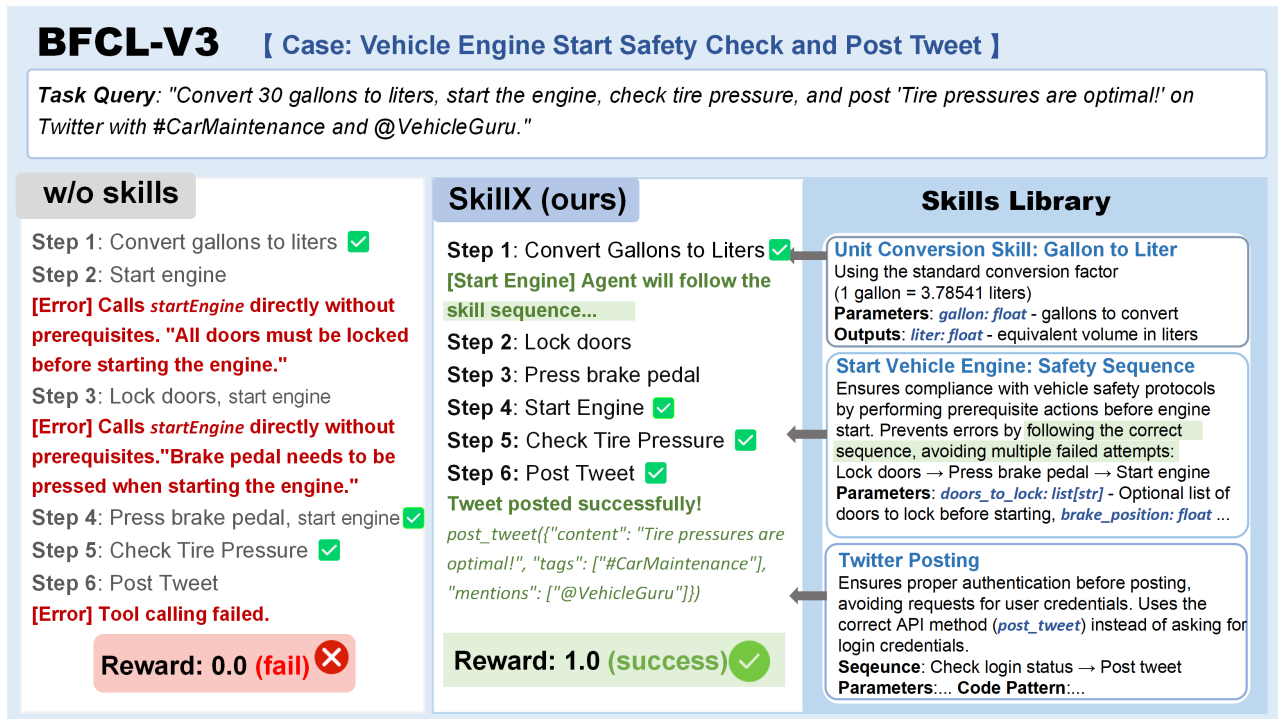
BFCL-V3 【 Case: Vehicle Engine Start Safety Check and Post Tweet 】

Task Query: "Convert 30 gallons to liters, start the engine, check tire pressure, and post 'Tire pressures are optimal!' on Twitter with #CarMaintenance and @VehicleGuru."

w/o skills

Step 1: Convert gallons to liters
Step 2: Start engine
[Error] Calls startEngine directly without prerequisites. "All doors must be locked before starting the engine."
Step 3: Lock doors, start engine
[Error] Calls startEngine directly without prerequisites."Brake pedal needs to be pressed when starting the engine."
Step 4: Press brake pedal, start engine
Step 5: Check Tire Pressure
Step 6: Post Tweet
[Error] Tool calling failed.

Reward: 0.0 (fail)

SkillX (ours)

Step 1: Convert Gallons to Liters
[Start Engine] Agent will follow the skill sequence...
Step 2: Lock doors
Step 3: Press brake pedal
Step 4: Start Engine
Step 5: Check Tire Pressure
Step 6: Post Tweet
Tweet posted successfully!
post_tweet({"content": "Tire pressures are optimal!", "tags": ["#CarMaintenance"], "mentions": ["@VehicleGuru"]})

Reward: 1.0 (success)

Skills Library

Unit Conversion Skill: Gallon to Liter
Using the standard conversion factor (1 gallon = 3.78541 liters)
Parameters: gallon: float - gallons to convert
Outputs: liter: float - equivalent volume in liters

Start Vehicle Engine: Safety Sequence
Ensures compliance with vehicle safety protocols by performing prerequisite actions before engine start. Prevents errors by following the correct sequence, avoiding multiple failed attempts:
Lock doors → Press brake pedal → Start engine
Parameters: doors_to_lock: list[str] - Optional list of doors to lock before starting, brake_position: float ...

Twitter Posting
Ensures proper authentication before posting, avoiding requests for user credentials. Uses the correct API method (post_tweet) instead of asking for login credentials.
Seqeuence: Check login status → Post tweet
Parameters:... Code Pattern:...